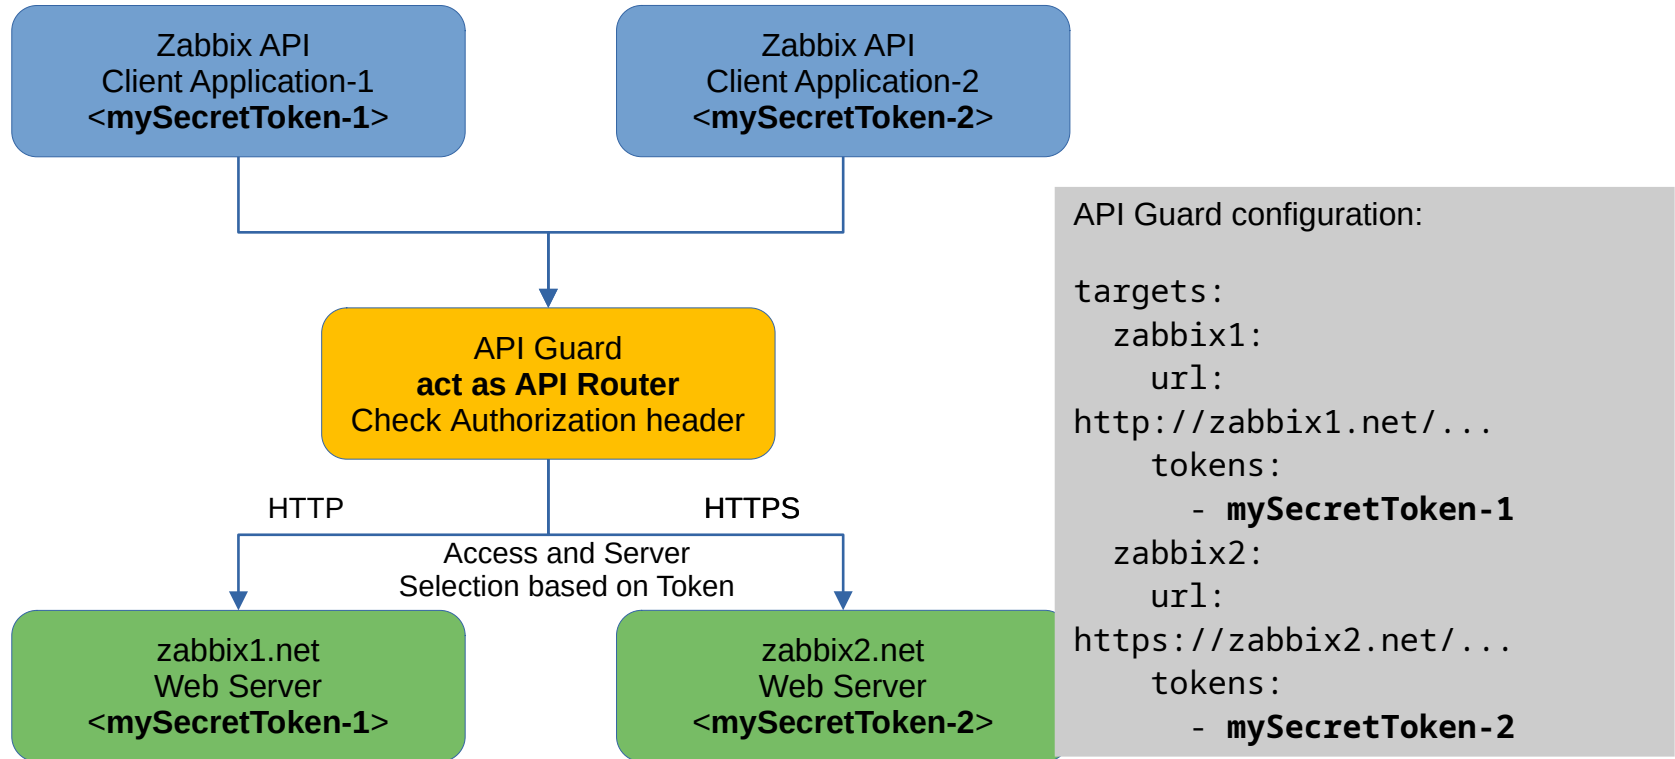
Zabbix API
Client Application-1
<mySecretToken-1>

Zabbix API
Client Application-2
<mySecretToken-2>

API Guard
act as API Router
Check Authorization header

HTTP

HTTPS

Access and Server
Selection based on Token

zabbix1.net
Web Server
<mySecretToken-1>

zabbix2.net
Web Server
<mySecretToken-2>

API Guard configuration:

targets:
  zabbix1:
    url:
http://zabbix1.net/...
    tokens:
      - mySecretToken-1
  zabbix2:
    url:
https://zabbix2.net/...
    tokens:
      - mySecretToken-2